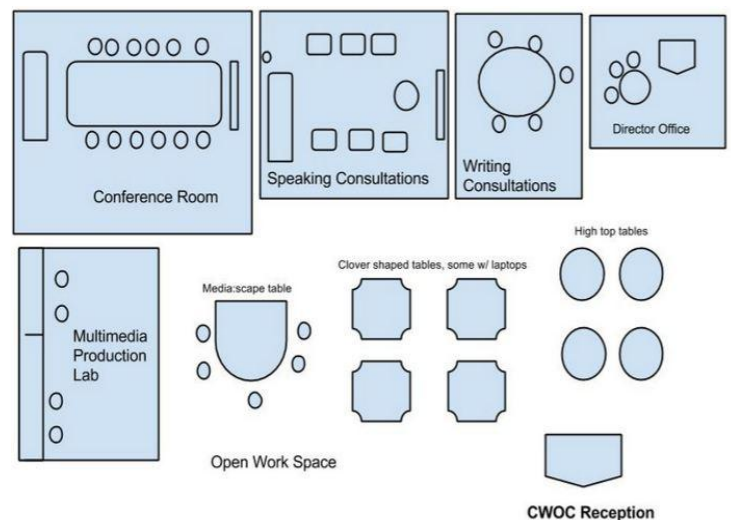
Conference Room

Speaking Consultations

Writing Consultations

Director Office

High top tables

Clover shaped tables, some w/ laptops

Media:scape table

Multimedia Production Lab

Open Work Space

CWOC Reception